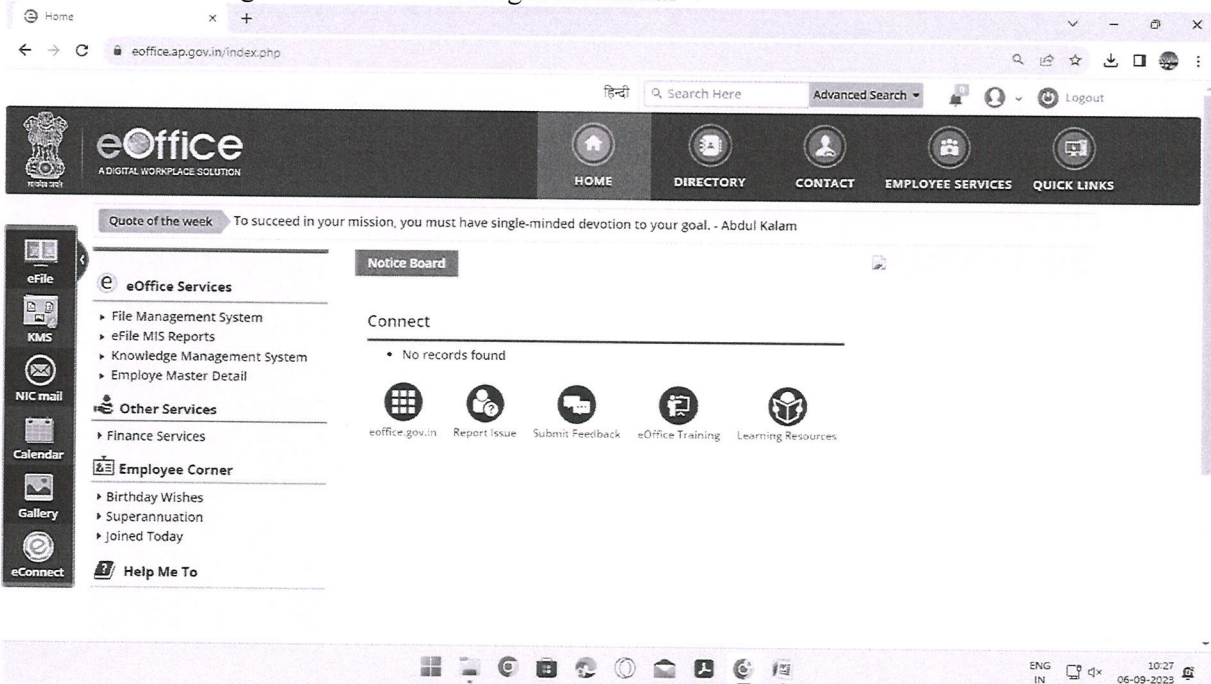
Home
eoffice.ap.gov.in/index.php

हिन्दी Search Here Advanced Search Logout

सत्यमेव जयते
eOffice
A DIGITAL WORKPLACE SOLUTION

HOME DIRECTORY CONTACT EMPLOYEE SERVICES QUICK LINKS

Quote of the week To succeed in your mission, you must have single-minded devotion to your goal. - Abdul Kalam

eFile
KMS
NIC mail
Calendar
Gallery
eConnect

eOffice Services
▸ File Management System
▸ eFile MIS Reports
▸ Knowledge Management System
▸ Employe Master Detail

Other Services
▸ Finance Services

Employee Corner
▸ Birthday Wishes
▸ Superannuation
▸ Joined Today

Help Me To

Notice Board

Connect
• No records found

eoffice.gov.in Report Issue Submit Feedback eOffice Training Learning Resources

ENG IN 10:27 06-09-2023